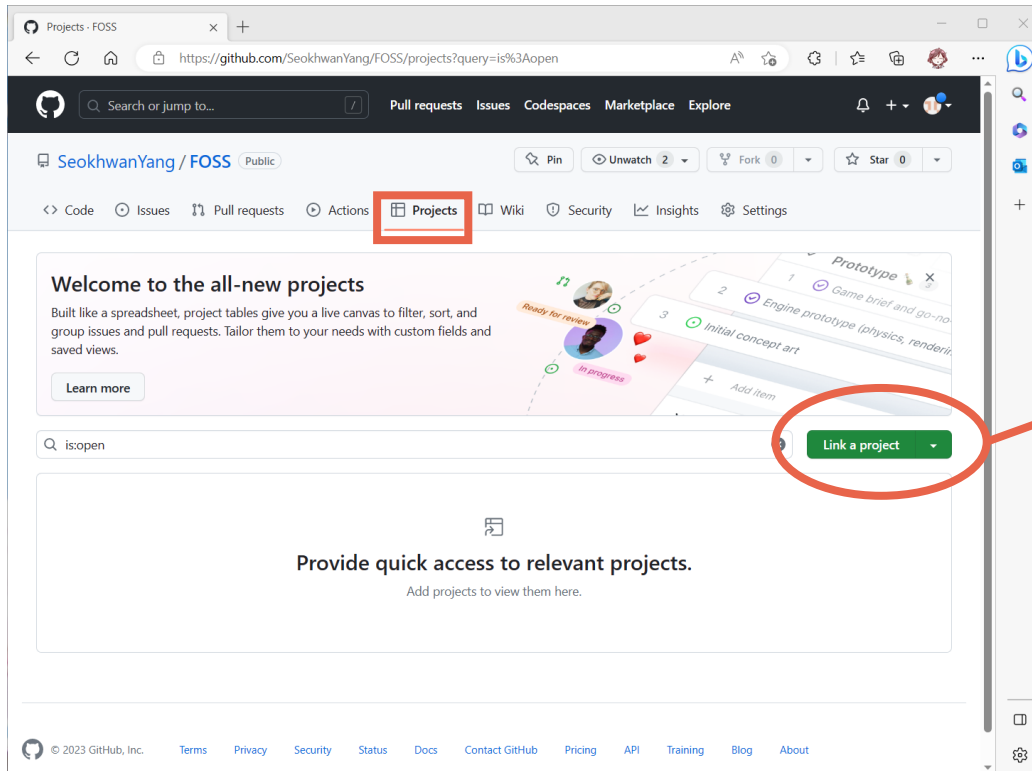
Projects - FOSS

https://github.com/SeokhwanYang/FOSS/projects?query=is%3Aopen

Search or jump to... /

Pull requests Issues Codespaces Marketplace Explore

SeokhwanYang / FOSS Public

Pin Unwatch 2 Fork 0 Star 0

Code Issues Pull requests Actions Projects Wiki Security Insights Settings

Welcome to the all-new projects

Built like a spreadsheet, project tables give you a live canvas to filter, sort, and group issues and pull requests. Tailor them to your needs with custom fields and saved views.

Learn more

Ready for review

In progress

Prototype

1 Game brief and go-no-

2 Engine prototype (physics, renderi

3 Initial concept art

+ Add item

is:open

Link a project

Provide quick access to relevant projects.

Add projects to view them here.

© 2023 GitHub, Inc. Terms Privacy Security Status Docs Contact GitHub Pricing API Training Blog About